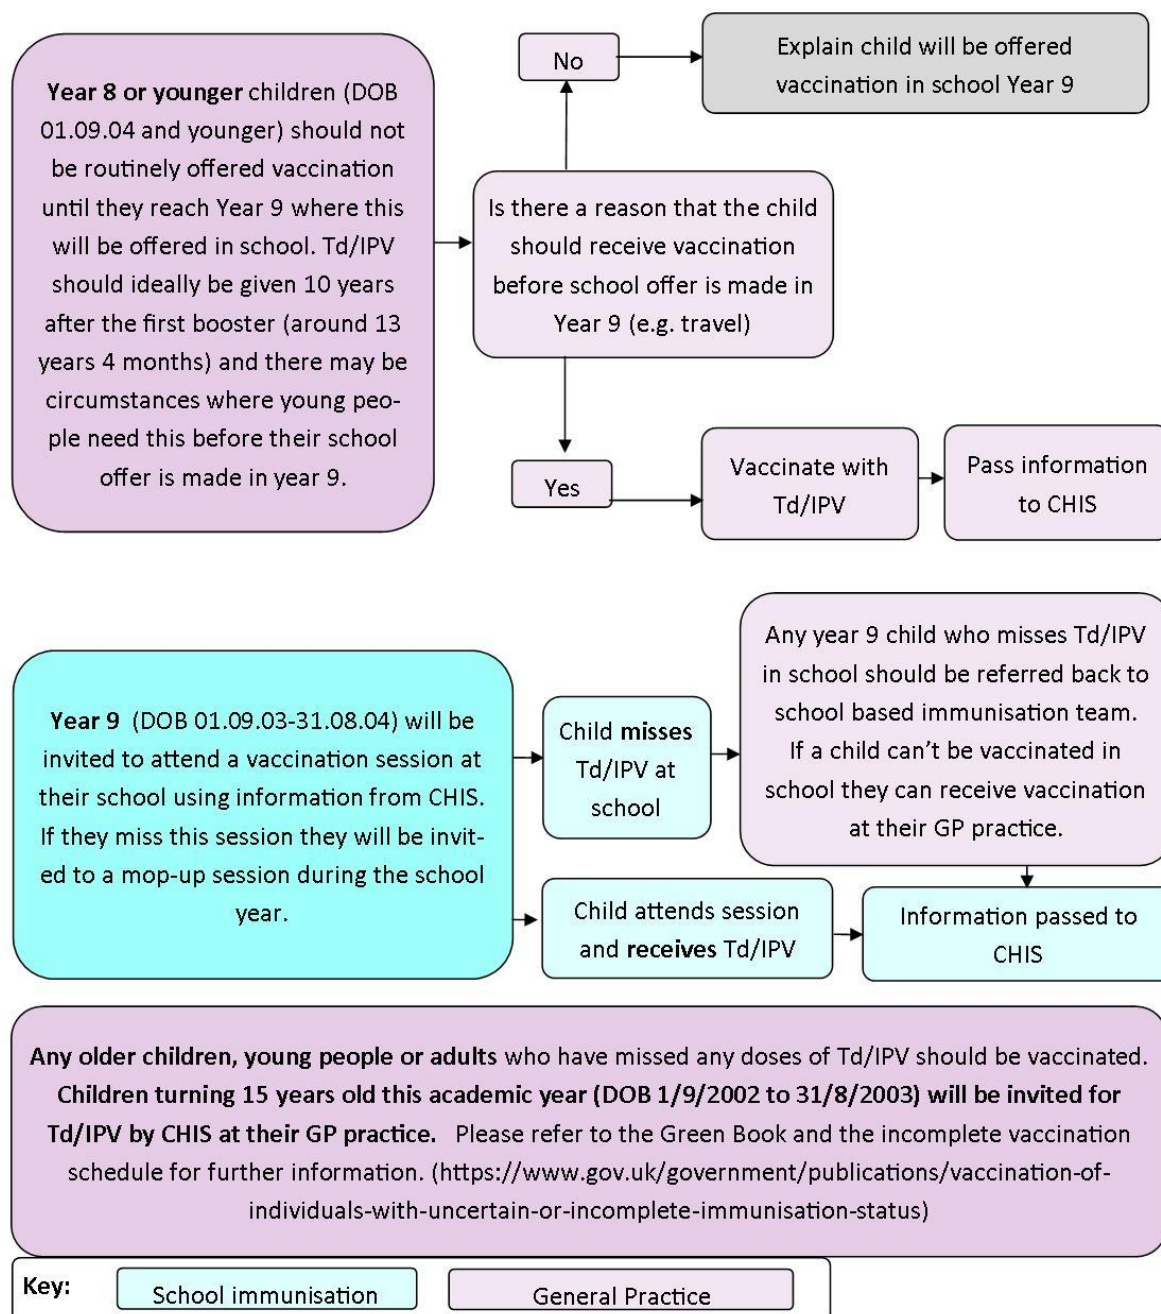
Year 8 or younger children (DOB 01.09.04 and younger) should not be routinely offered vaccination until they reach Year 9 where this will be offered in school. Td/IPV should ideally be given 10 years after the first booster (around 13 years 4 months) and there may be circumstances where young people need this before their school offer is made in year 9.

Is there a reason that the child should receive vaccination before school offer is made in Year 9 (e.g. travel)

No

Explain child will be offered vaccination in school Year 9

Yes

Vaccinate with Td/IPV

Pass information to CHIS

Year 9 (DOB 01.09.03-31.08.04) will be invited to attend a vaccination session at their school using information from CHIS. If they miss this session they will be invited to a mop-up session during the school year.

Child misses Td/IPV at school

Any year 9 child who misses Td/IPV in school should be referred back to school based immunisation team. If a child can't be vaccinated in school they can receive vaccination at their GP practice.

Child attends session and receives Td/IPV

Information passed to CHIS

Any older children, young people or adults who have missed any doses of Td/IPV should be vaccinated. Children turning 15 years old this academic year (DOB 1/9/2002 to 31/8/2003) will be invited for Td/IPV by CHIS at their GP practice. Please refer to the Green Book and the incomplete vaccination schedule for further information. (https://www.gov.uk/government/publications/vaccination-of-individuals-with-uncertain-or-incomplete-immunisation-status)

Key: School immunisation General Practice